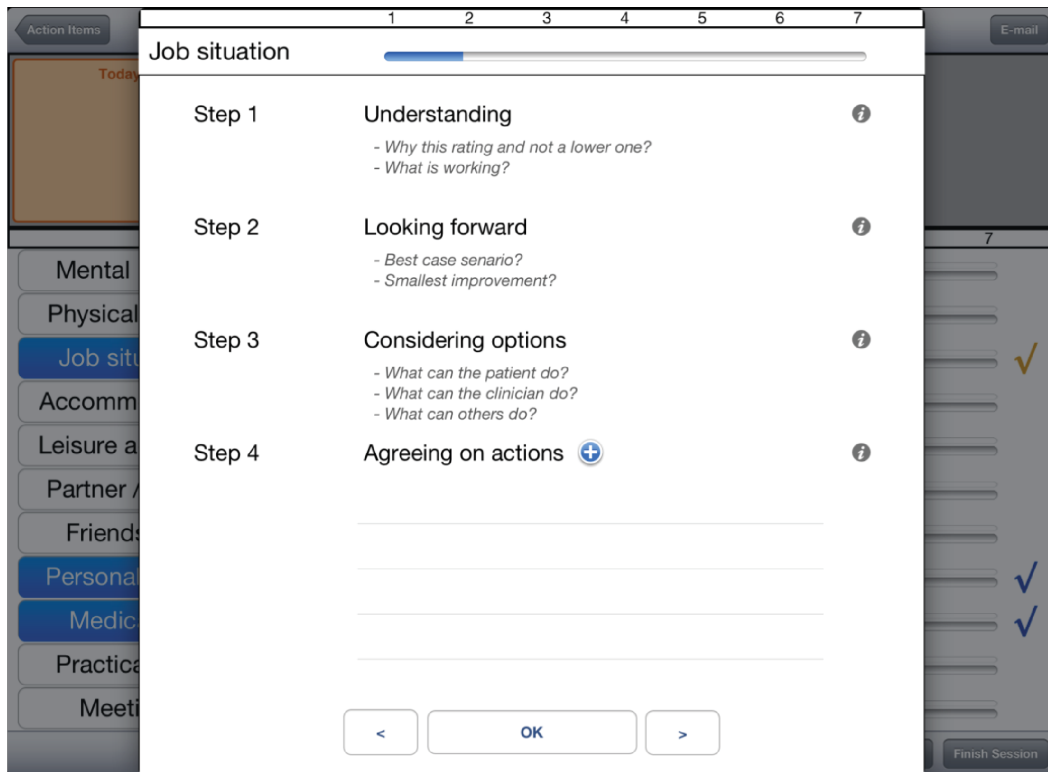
Action Items

1 2 3 4 5 6 7

E-mail

Job situation

Today

Step 1 Understanding

- Why this rating and not a lower one?
- What is working?

Step 2 Looking forward

- Best case senario?
- Smallest improvement?

Step 3 Considering options

- What can the patient do?
- What can the clinician do?
- What can others do?

Step 4 Agreeing on actions

7

Mental
Physical
Job situ
Accomm
Leisure a
Partner /
Friends
Personal
Medic
Practica
Meeti

√
√
√

<
OK
>

Finish Session